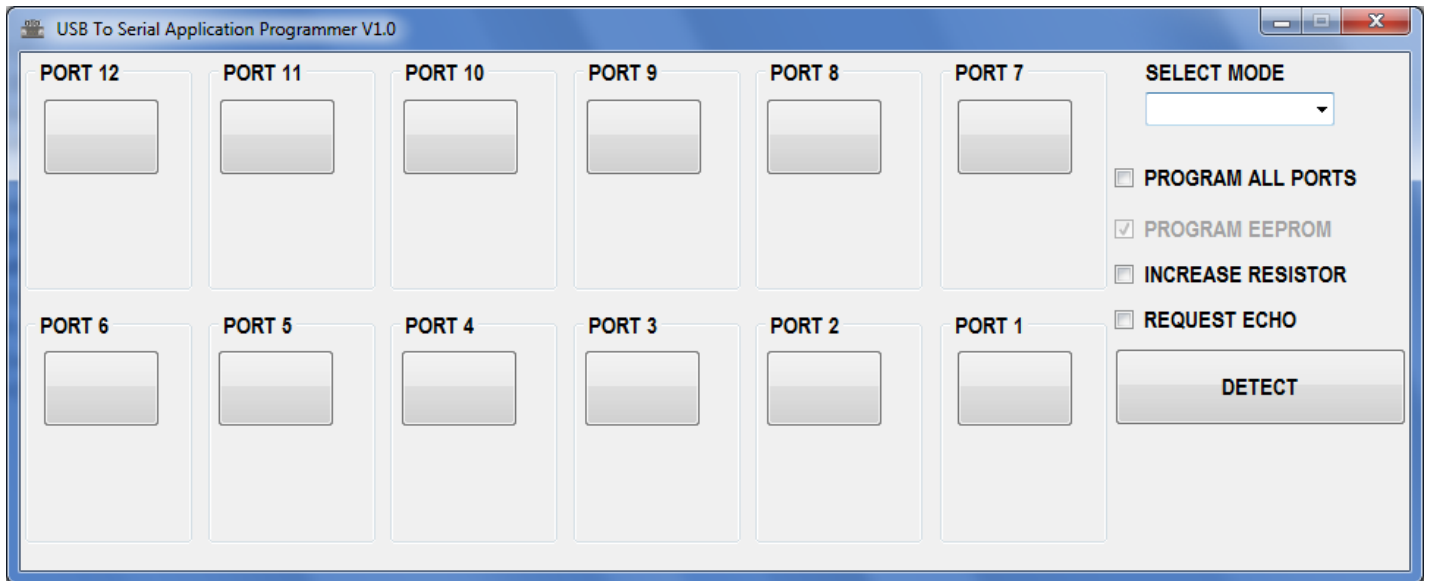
USB To Serial Application Programmer V1.0

PORT 12
PORT 11
PORT 10
PORT 9
PORT 8
PORT 7

SELECT MODE

PROGRAM ALL PORTS
PROGRAM EEPROM
INCREASE RESISTOR
REQUEST ECHO

PORT 6
PORT 5
PORT 4
PORT 3
PORT 2
PORT 1

DETECT